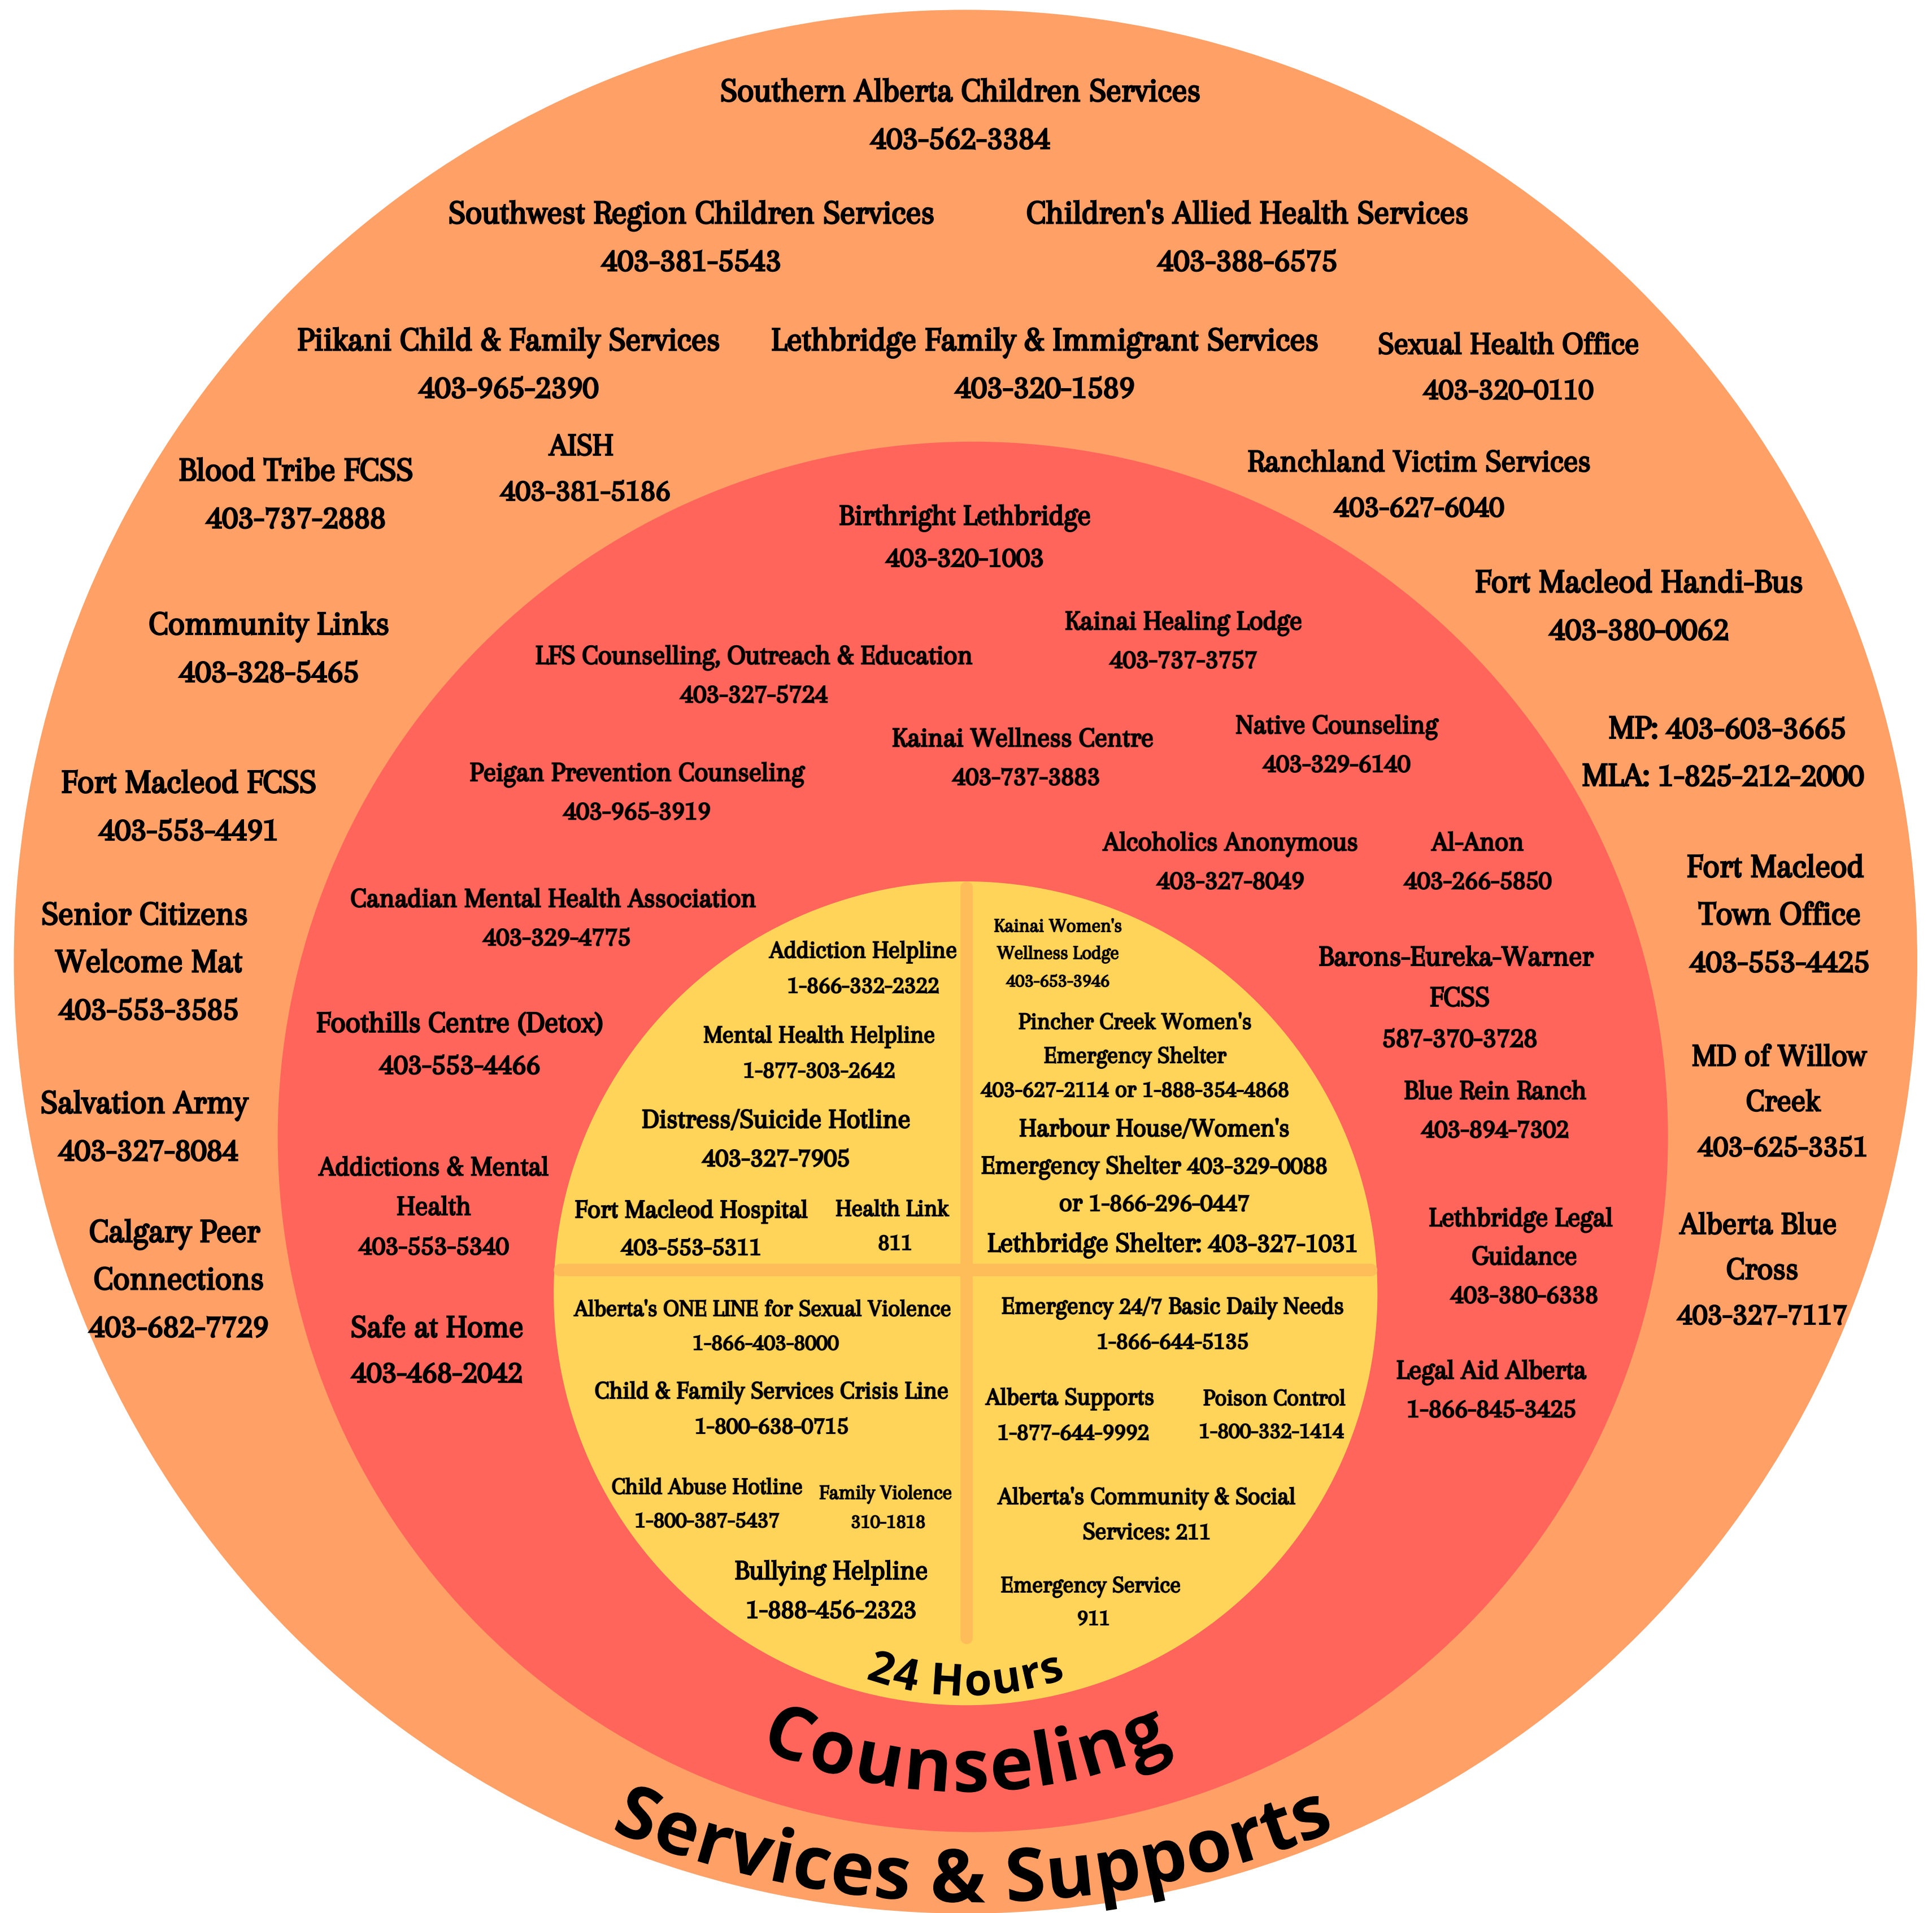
Southern Alberta Children Services
403-562-3384

Southwest Region Children Services
403-381-5543

Children's Allied Health Services
403-388-6575

Piikani Child & Family Services
403-965-2390

Lethbridge Family & Immigrant Services
403-320-1589

Sexual Health Office
403-320-0110

Blood Tribe FCSS
403-737-2888

AISH
403-381-5186

Ranchland Victim Services
403-627-6040

Fort Macleod Handi-Bus
403-380-0062

Community Links
403-328-5465

MP: 403-603-3665
MLA: 1-825-212-2000

Fort Macleod FCSS
403-553-4491

Fort Macleod Town Office
403-553-4425

Senior Citizens Welcome Mat
403-553-3585

MD of Willow Creek
403-625-3351

Salvation Army
403-327-8084

Alberta Blue Cross
403-327-7117

Calgary Peer Connections
403-682-7729

Birthright Lethbridge
403-320-1003

Kainai Healing Lodge
403-737-3757

LFS Counselling, Outreach & Education
403-327-5724

Kainai Wellness Centre
403-737-3883

Native Counseling
403-329-6140

Peigan Prevention Counseling
403-965-3919

Alcoholics Anonymous
403-327-8049

Al-Anon
403-266-5850

Canadian Mental Health Association
403-329-4775

Barons-Eureka-Warner FCSS
587-370-3728

Foothills Centre (Detox)
403-553-4466

Blue Rein Ranch
403-894-7302

Addictions & Mental Health
403-553-5340

Lethbridge Legal Guidance
403-380-6338

Safe at Home
403-468-2042

Legal Aid Alberta
1-866-845-3425

Addiction Helpline
1-866-332-2322

Kainai Women's Wellness Lodge
403-653-3946

Mental Health Helpline
1-877-303-2642

Pincher Creek Women's Emergency Shelter
403-627-2114 or 1-888-354-4868

Distress/Suicide Hotline
403-327-7905

Harbour House/Women's Emergency Shelter 403-329-0088 or 1-866-296-0447

Fort Macleod Hospital
403-553-5311

Health Link
811

Lethbridge Shelter: 403-327-1031

Alberta's ONE LINE for Sexual Violence
1-866-403-8000

Emergency 24/7 Basic Daily Needs
1-866-644-5135

Child & Family Services Crisis Line
1-800-638-0715

Alberta Supports
1-877-644-9992

Poison Control
1-800-332-1414

Child Abuse Hotline
1-800-387-5437

Family Violence
310-1818

Alberta's Community & Social Services: 211

Bullying Helpline
1-888-456-2323

Emergency Service
911

24 Hours

Counseling

Services & Supports